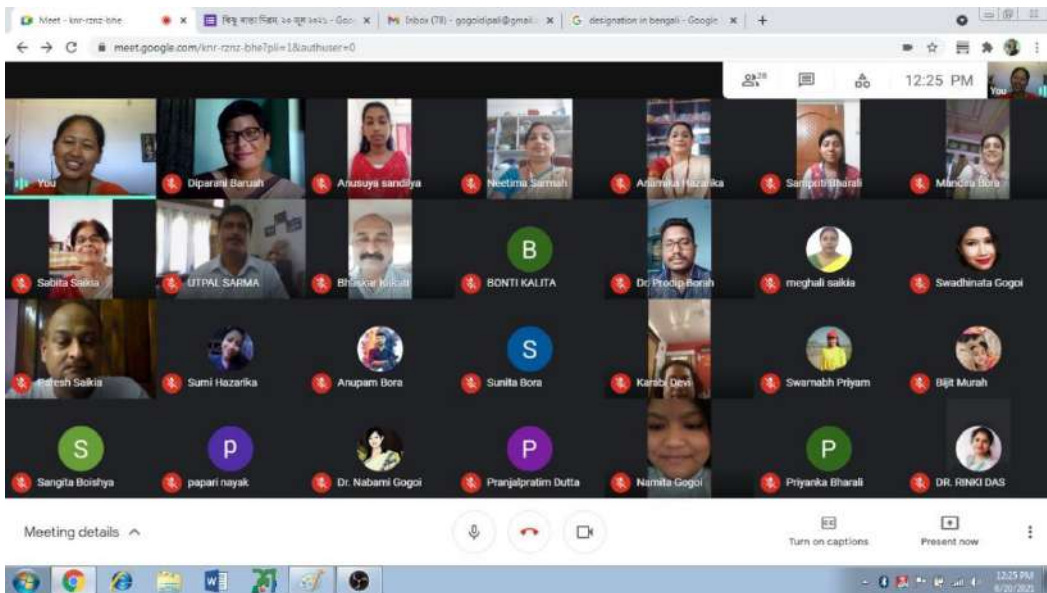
Meet - knr-rznz-bhe × বিশ্ব বাতাহ দিৱস ২০ জুন ২০২১ - Goo × M Inbox (78) - gogoidipali@gmail. × G designation in bengali - Google × +

meet.google.com/knr-rznz-bhe?pli=1&authuser=0

28 12:25 PM You

You
Diparani Baruah
Anusuya sandilya
Neetima Sarmah
Anamika Hazarika
Sampriti Bharali
Mandira Bora
Sabita Saikia
UTPAL SARMA
Bhaskar Kakati
B
BONTI KALITA
Dr. Pradip Borah
meghali saikia
Swadhinata Gogoi
Paresh Saikia
Sumi Hazarika
Anupam Bora
S
Sunita Bora
Karabi Devi
Swarnabh Priyam
Bijit Murah
S
Sangita Boishya
P
papari nayak
Dr. Nabami Gogoi
P
Pranjalpratim Dutta
Namita Gogoi
P
Priyanka Bharali
DR. RINKI DAS

Meeting details ^
Turn on captions
Present now

12:25 PM
6/20/2021